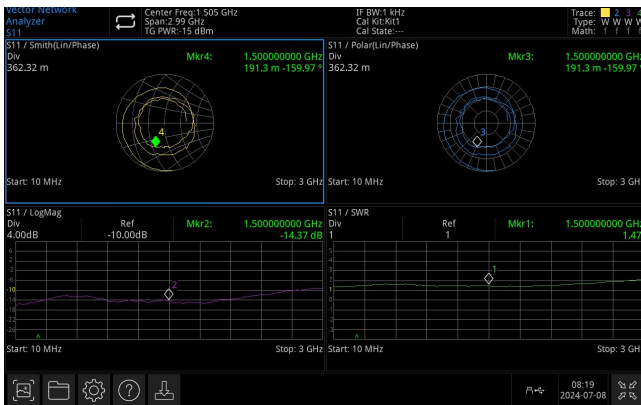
Vector Network Analyzer
S11

Center Freq:1.505 GHz
Span:2.99 GHz
TG PWR:-15 dBm

IF BW:1 kHz
Cal Kit:Kit1
Cal State:---

Trace: 1 2 3 4
Type: W W W W
Math: f f f f

S11 / Smith(Lin/Phase)
Div
362.32 m
Mkr4:
1.500000000 GHz
191.3 m -159.97 °
4
Start: 10 MHz
Stop: 3 GHz

S11 / Polar(Lin/Phase)
Div
362.32 m
Mkr3:
1.500000000 GHz
191.3 m -159.97 °
3
Start: 10 MHz
Stop: 3 GHz

S11 / LogMag
Div
4.00dB
Ref
-10.00dB
Mkr2:
1.500000000 GHz
-14.37 dB
2
Start: 10 MHz
Stop: 3 GHz

S11 / SWR
Div
1
Ref
1
Mkr1:
1.500000000 GHz
1.47
1
Start: 10 MHz
Stop: 3 GHz

08:19
2024-07-08